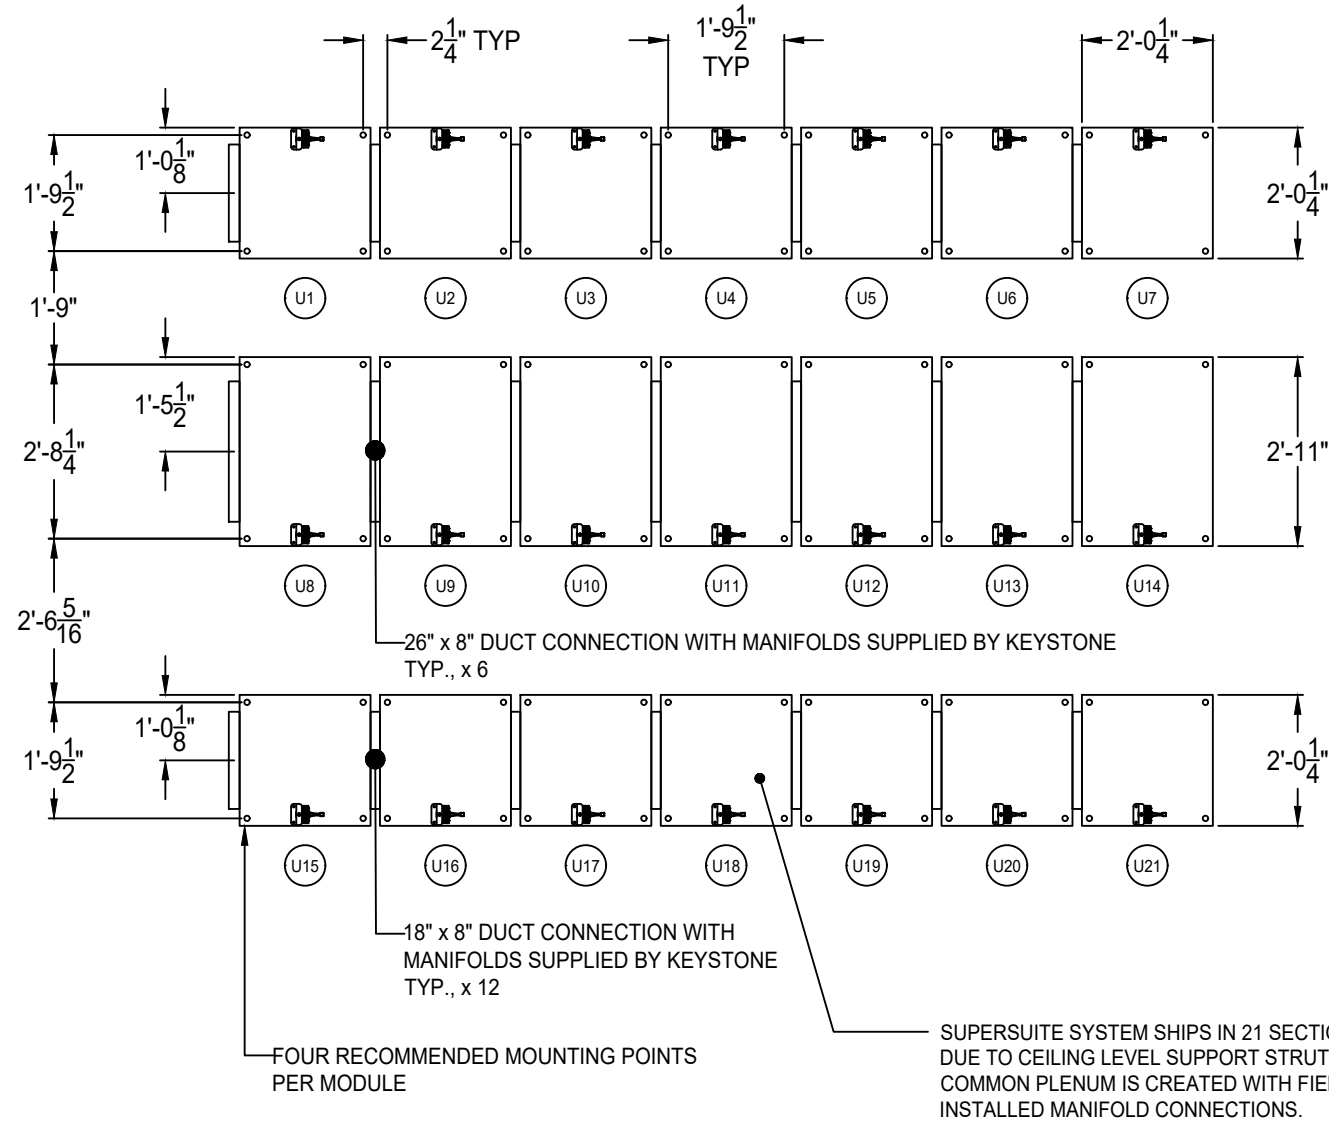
$2\frac{1}{4}$" TYP

1'-$9\frac{1}{2}$"
TYP

2'-$0\frac{1}{4}$"

1'-$0\frac{1}{8}$"

1'-$9\frac{1}{2}$"

2'-$0\frac{1}{4}$"

U1 U2 U3 U4 U5 U6 U7

1'-9"

1'-$5\frac{1}{2}$"

2'-$8\frac{1}{4}$"

2'-11"

U8 U9 U10 U11 U12 U13 U14

2'-$6\frac{5}{16}$"

26" x 8" DUCT CONNECTION WITH MANIFOLDS SUPPLIED BY KEYSTONE TYP., x 6

1'-$0\frac{1}{8}$"

1'-$9\frac{1}{2}$"

2'-$0\frac{1}{4}$"

U15 U16 U17 U18 U19 U20 U21

18" x 8" DUCT CONNECTION WITH MANIFOLDS SUPPLIED BY KEYSTONE TYP., x 12

FOUR RECOMMENDED MOUNTING POINTS PER MODULE

SUPERSUITE SYSTEM SHIPS IN 21 SECTI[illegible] DUE TO CEILING LEVEL SUPPORT STRUT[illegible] COMMON PLENUM IS CREATED WITH FIE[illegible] INSTALLED MANIFOLD CONNECTIONS.